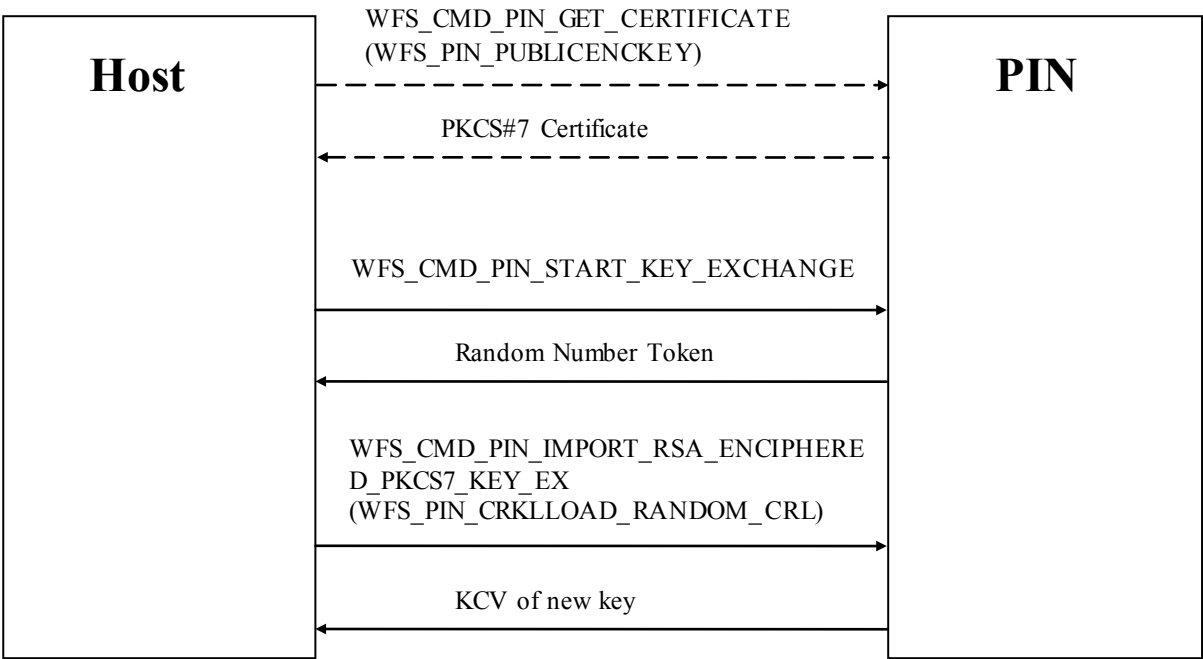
Host

PIN

WFS_CMD_PIN_GET_CERTIFICATE (WFS_PIN_PUBLICENCKEY)

PKCS#7 Certificate

WFS_CMD_PIN_START_KEY_EXCHANGE

Random Number Token

WFS_CMD_PIN_IMPORT_RSA_ENCIPHERED_PKCS7_KEY_EX (WFS_PIN_CRKLLOAD_RANDOM_CRL)

KCV of new key